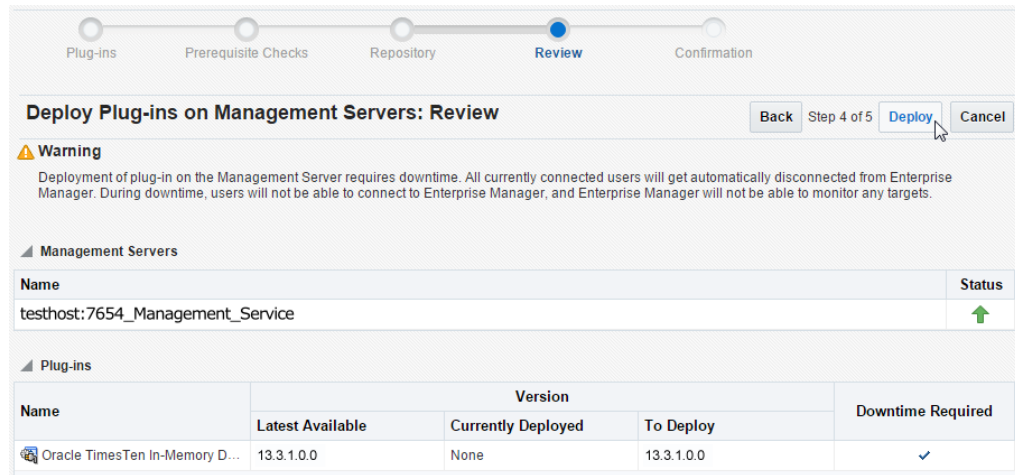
Plug-ins Prerequisite Checks Repository Review Confirmation

Deploy Plug-ins on Management Servers: Review

Back Step 4 of 5 Deploy Cancel

Warning

Deployment of plug-in on the Management Server requires downtime. All currently connected users will get automatically disconnected from Enterprise Manager. During downtime, users will not be able to connect to Enterprise Manager, and Enterprise Manager will not be able to monitor any targets.

Management Servers

| Name | Status |
|---|---|
| testhost:7654_Management_Service | |

Plug-ins

| Name | Version: Latest Available | Version: Currently Deployed | Version: To Deploy | Downtime Required |
|---|---|---|---|---|
| Oracle TimesTen In-Memory D... | 13.3.1.0.0 | None | 13.3.1.0.0 | ✓ |